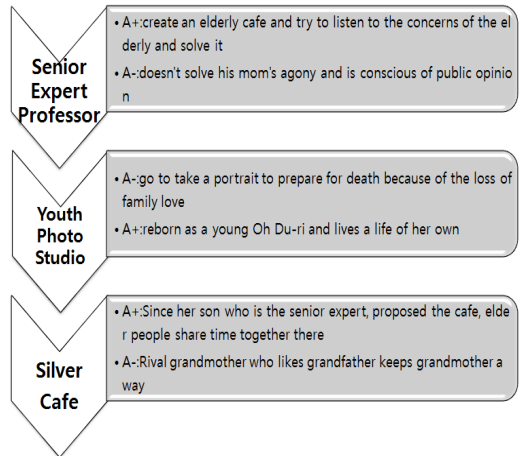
Senior Expert Professor

• A+:create an elderly cafe and try to listen to the concerns of the elderly and solve it

• A-:doesn't solve his mom's agony and is conscious of public opinion

Youth Photo Studio

• A-:go to take a portrait to prepare for death because of the loss of family love

• A+:reborn as a young Oh Du-ri and lives a life of her own

Silver Cafe

• A+:Since her son who is the senior expert, proposed the cafe, elder people share time together there

• A-:Rival grandmother who likes grandfather keeps grandmother away